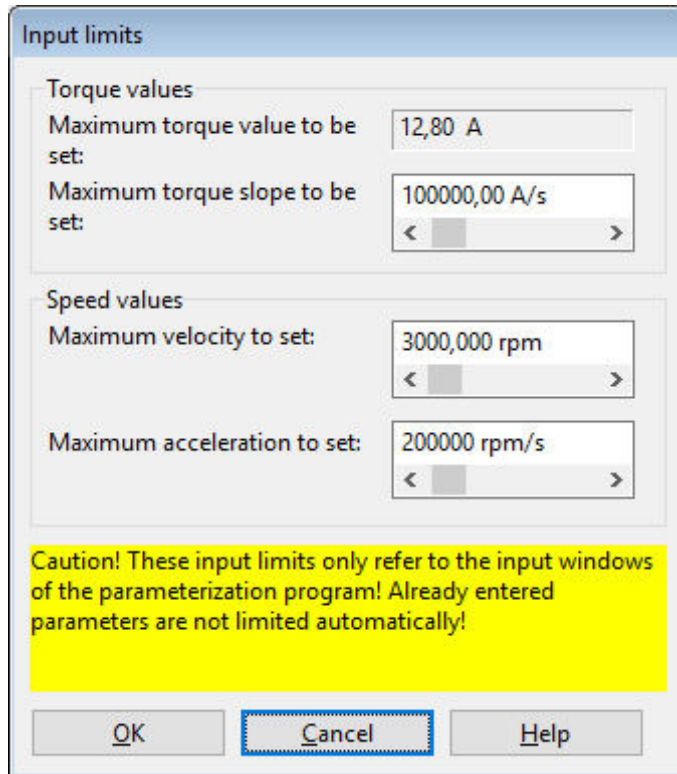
Input limits

Torque values

Maximum torque value to be set:

12,80 A

Maximum torque slope to be set:

100000,00 A/s

Speed values

Maximum velocity to set:

3000,000 rpm

Maximum acceleration to set:

200000 rpm/s

Caution! These input limits only refer to the input windows of the parameterization program! Already entered parameters are not limited automatically!

OK

Cancel

Help